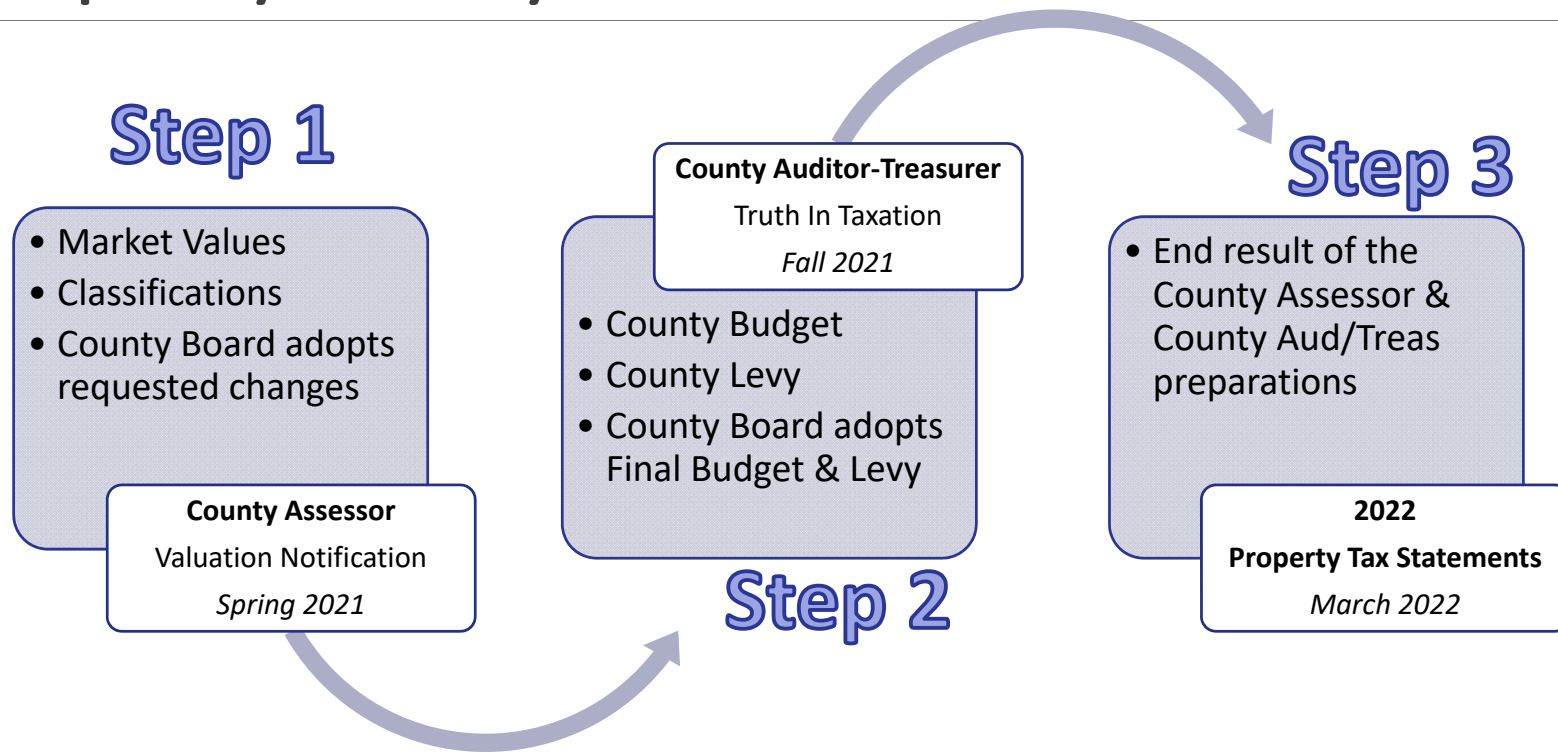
Step 1

• Market Values
• Classifications
• County Board adopts requested changes

County Assessor
Valuation Notification
*Spring 2021*

County Auditor-Treasurer
Truth In Taxation
*Fall 2021*

• County Budget
• County Levy
• County Board adopts Final Budget & Levy

Step 2

Step 3

• End result of the County Assessor & County Aud/Treas preparations

2022
Property Tax Statements
*March 2022*